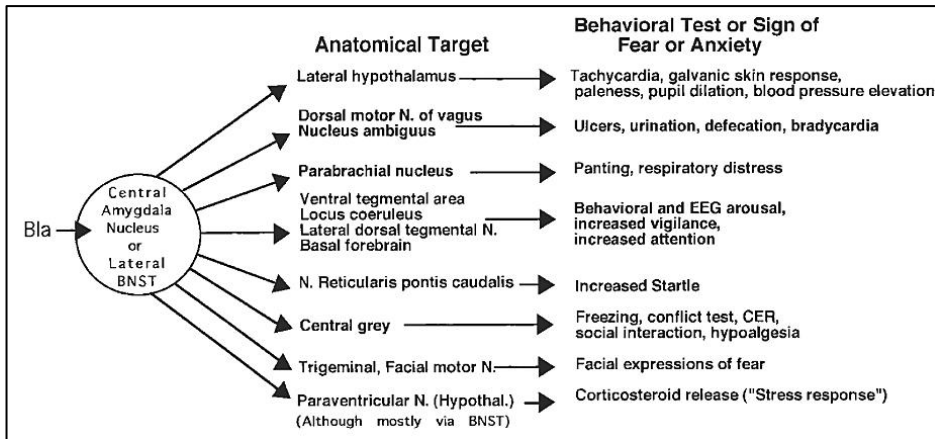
Anatomical Target

Behavioral Test or Sign of Fear or Anxiety

Bla

Central Amygdala Nucleus or Lateral BNST

Lateral hypothalamus → Tachycardia, galvanic skin response, paleness, pupil dilation, blood pressure elevation

Dorsal motor N. of vagus
Nucleus ambiguus → Ulcers, urination, defecation, bradycardia

Parabrachial nucleus → Panting, respiratory distress

Ventral tegmental area
Locus coeruleus
Lateral dorsal tegmental N.
Basal forebrain → Behavioral and EEG arousal, increased vigilance, increased attention

N. Reticularis pontis caudalis → Increased Startle

Central grey → Freezing, conflict test, CER, social interaction, hypoalgesia

Trigeminal, Facial motor N. → Facial expressions of fear

Paraventricular N. (Hypothal.)
(Although mostly via BNST) → Corticosteroid release ("Stress response")